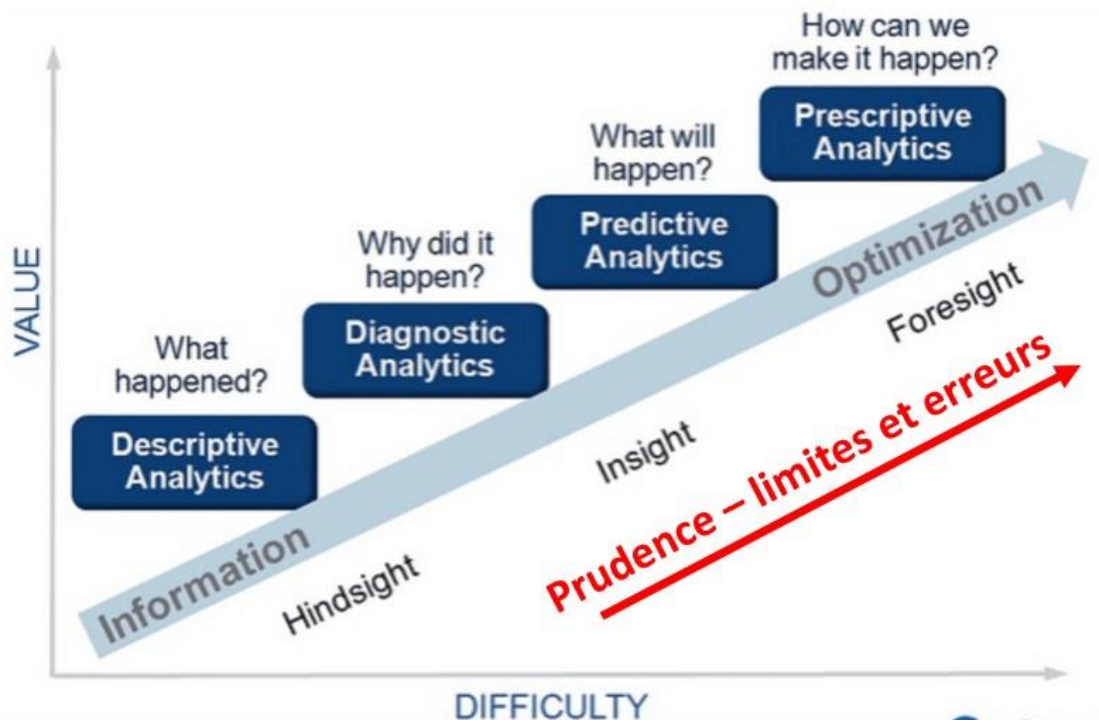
How can we make it happen?

Prescriptive Analytics

What will happen?

Predictive Analytics

Why did it happen?

Diagnostic Analytics

What happened?

Descriptive Analytics

VALUE

Optimization

Foresight

Insight

Information

Hindsight

Prudence – limites et erreurs

DIFFICULTY